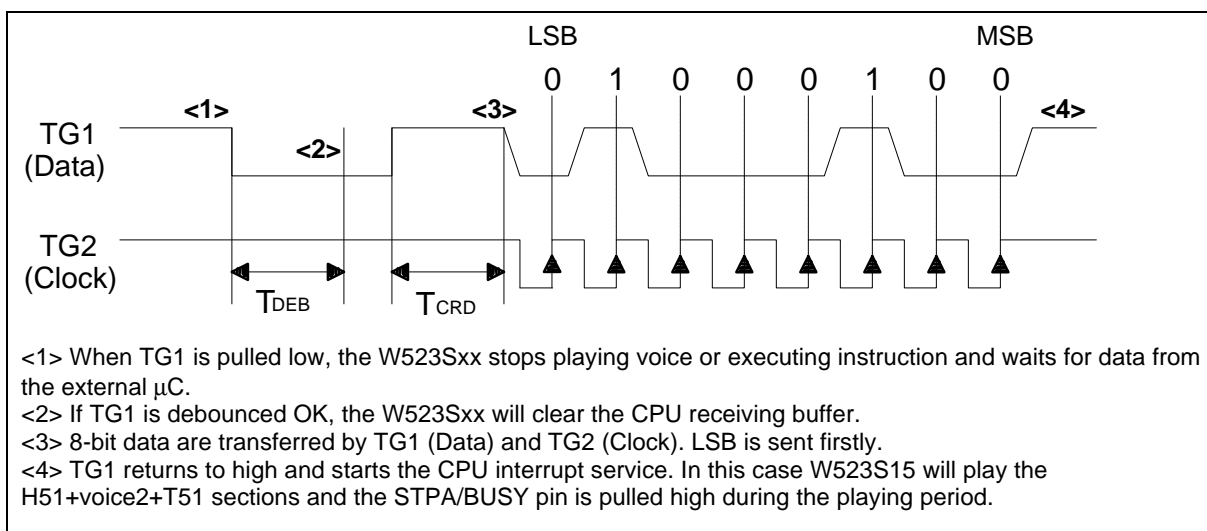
LSB

MSB

0 1 0 0 0 1 0 0

<1>

<3>

<4>

TG1
(Data)

<2>

TG2
(Clock)

$T_{DEB}$

$T_{CRD}$

<1> When TG1 is pulled low, the W523Sxx stops playing voice or executing instruction and waits for data from the external μC.
<2> If TG1 is debounced OK, the W523Sxx will clear the CPU receiving buffer.
<3> 8-bit data are transferred by TG1 (Data) and TG2 (Clock). LSB is sent firstly.
<4> TG1 returns to high and starts the CPU interrupt service. In this case W523S15 will play the H51+voice2+T51 sections and the STPA/BUSY pin is pulled high during the playing period.